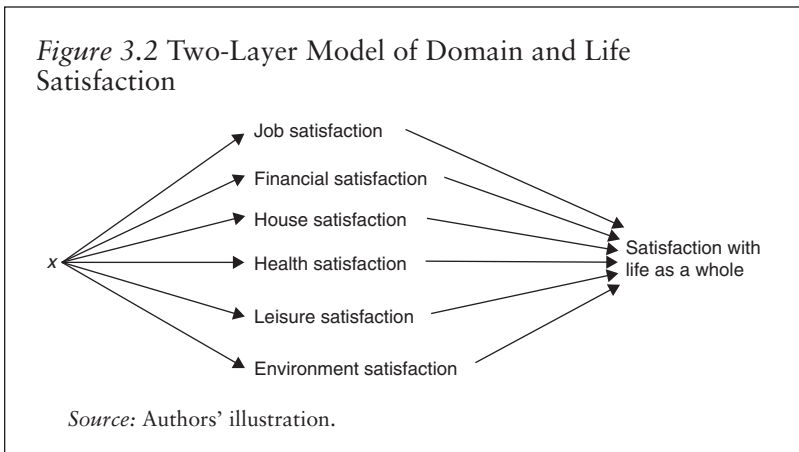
*Figure 3.2* Two-Layer Model of Domain and Life Satisfaction

Job satisfaction

Financial satisfaction

House satisfaction

$x$

Health satisfaction

Satisfaction with life as a whole

Leisure satisfaction

Environment satisfaction

*Source:* Authors' illustration.